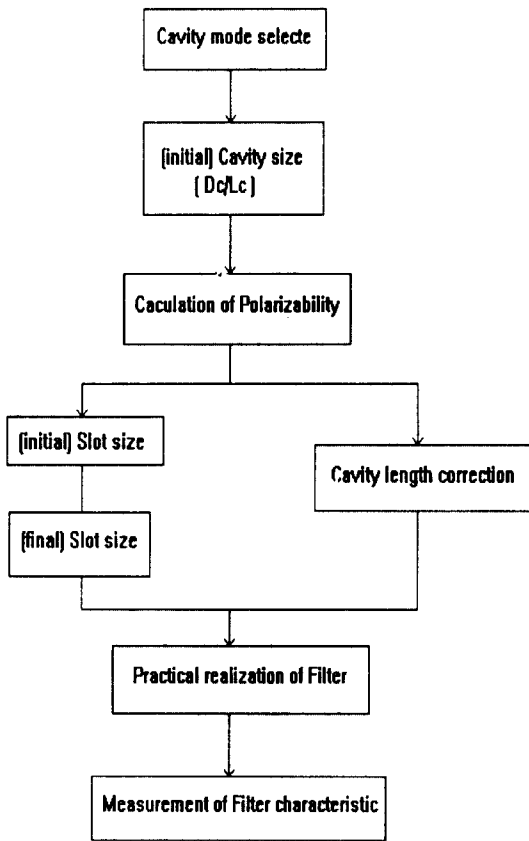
Cavity mode selecte

(initial) Cavity size
( Dc/Lc )

Caculation of Polarizability

(initial) Slot size

Cavity length correction

(final) Slot size

Practical realization of Filter

Measurement of Filter characteristic